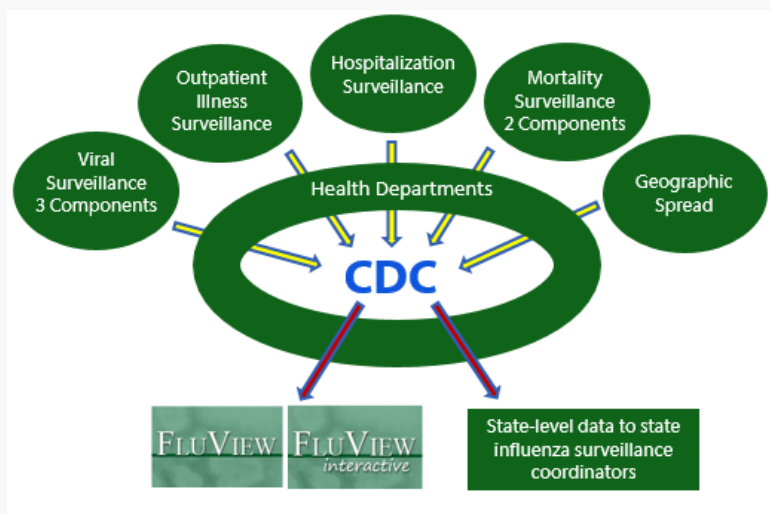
Viral Surveillance 3 Components

Outpatient Illness Surveillance

Hospitalization Surveillance

Mortality Surveillance 2 Components

Geographic Spread

Health Departments

CDC

FLUVIEW

FLUVIEW interactive

State-level data to state influenza surveillance coordinators